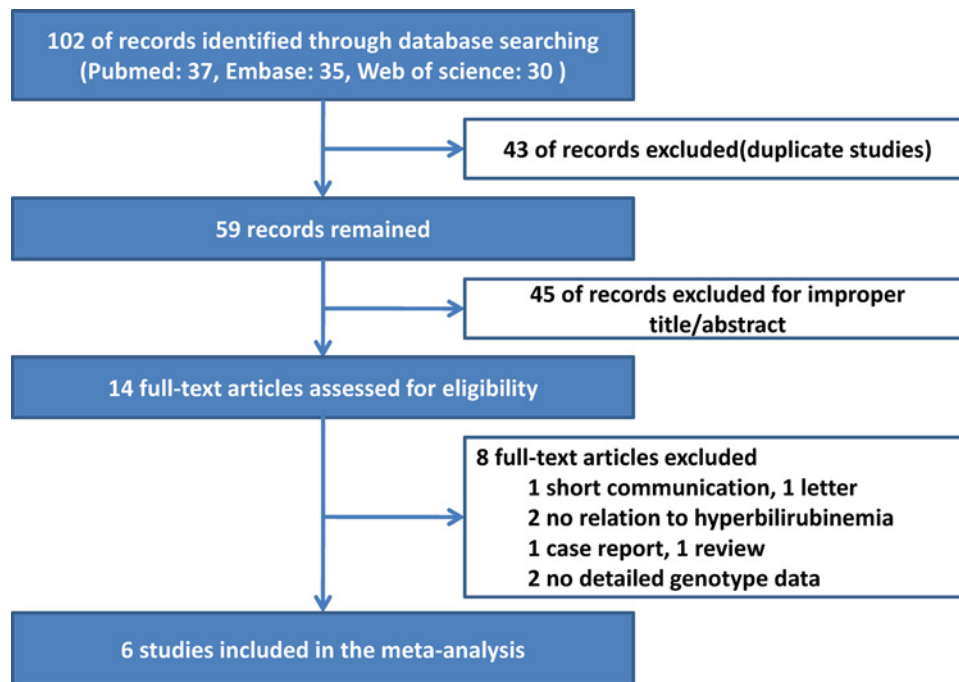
102 of records identified through database searching (Pubmed: 37, Embase: 35, Web of science: 30 )

43 of records excluded(duplicate studies)

59 records remained

45 of records excluded for improper title/abstract

14 full-text articles assessed for eligibility

8 full-text articles excluded
1 short communication, 1 letter
2 no relation to hyperbilirubinemia
1 case report, 1 review
2 no detailed genotype data

6 studies included in the meta-analysis